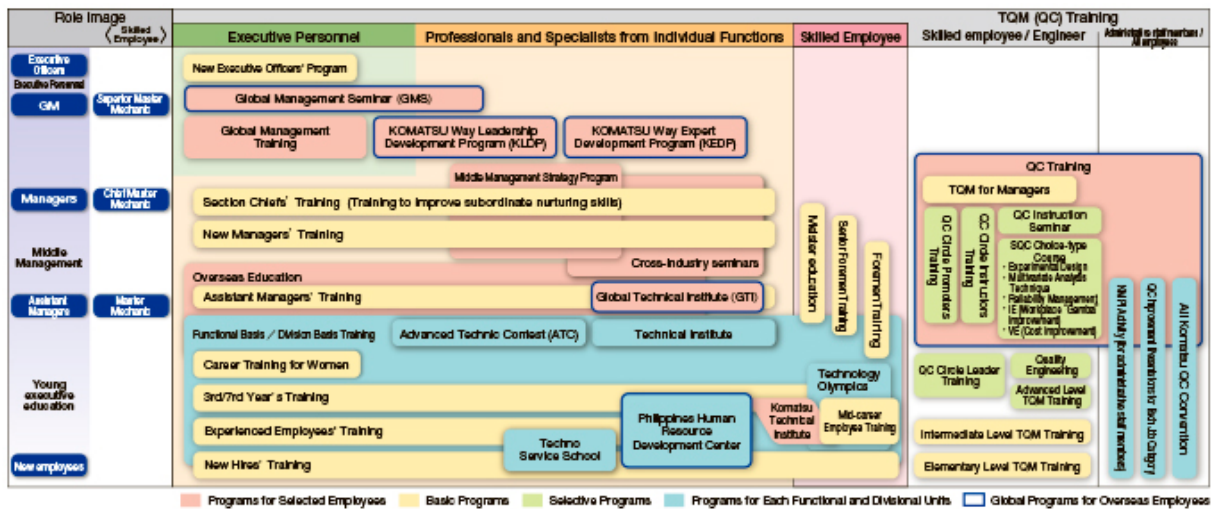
Role Image
〈Skilled Employee〉

Executive Officers
Executive Personnel
GM
Superior Master Mechanic
Managers
Chief Master Mechanic
Middle Management
Assistant Managers
Master Mechanic
Young executive education
New employees

Executive Personnel
Professionals and Specialists from Individual Functions
Skilled Employee

New Executive Officers' Program
Global Management Seminar (GMS)
Global Management Training
KOMATSU Way Leadership Development Program (KLDP)
KOMATSU Way Expert Development Program (KEDP)
Middle Management Strategy Program
Section Chiefs' Training (Training to improve subordinate nurturing skills)
New Managers' Training
Cross-industry seminars
Overseas Education
Assistant Managers' Training
Global Technical Institute (GTI)
Functional Basis / Division Basis Training
Advanced Technic Contest (ATC)
Technical Institute
Career Training for Women
3rd/7rd Year's Training
Experienced Employees' Training
New Hires' Training
Techno Service School
Philippines Human Resource Development Center
Komatsu Technical Institute
Mid-career Employee Training
Technology Olympics
Master education
Senior Foreman Training
Foreman Training

TQM (QC) Training
Skilled employee / Engineer
Administrative staff member / All employees
QC Training
TQM for Managers
QC Circle Promoters Training
QC Circle Instructors Training
QC Instruction Seminar
SQC Choice-type Course
・Experiments Design
・Multivariate Analysis Technique
・Reliability Management
・IE (Workplace "Gemba" Improvement)
・VE (Cost Improvement)
NWR Activity (for administrative staff members)
QC Improvement Presentations for Each Category
All Komatsu QC Convention
QC Circle Leader Training
Quality Engineering
Advanced Level TQM Training
Intermediate Level TQM Training
Elementary Level TQM Training

Programs for Selected Employees
Basic Programs
Selective Programs
Programs for Each Functional and Divisional Units
Global Programs for Overseas Employees